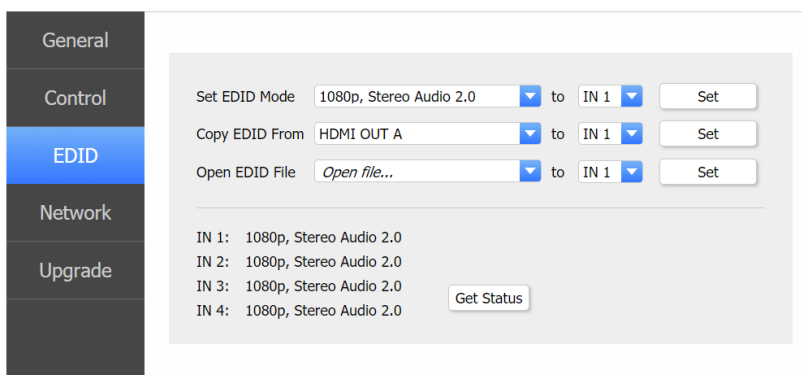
General
Control
EDID
Network
Upgrade

Set EDID Mode 1080p, Stereo Audio 2.0 to IN 1 Set
Copy EDID From HDMI OUT A to IN 1 Set
Open EDID File Open file... to IN 1 Set

IN 1: 1080p, Stereo Audio 2.0
IN 2: 1080p, Stereo Audio 2.0
IN 3: 1080p, Stereo Audio 2.0
IN 4: 1080p, Stereo Audio 2.0

Get Status